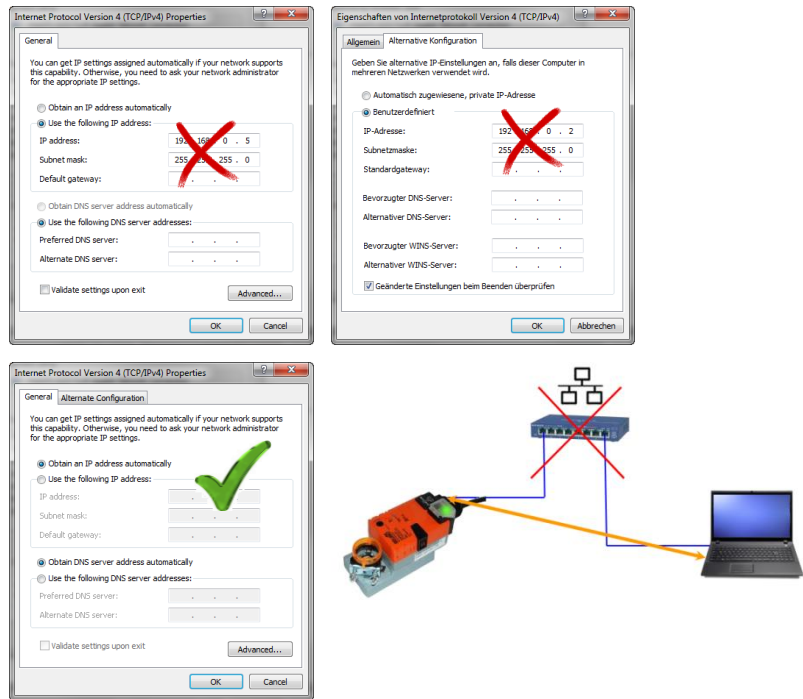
Internet Protocol Version 4 (TCP/IPv4) Properties

General

You can get IP settings assigned automatically if your network supports this capability. Otherwise, you need to ask your network administrator for the appropriate IP settings.

Obtain an IP address automatically

Use the following IP address:

IP address: 192 . 168 . 0 . 5

Subnet mask: 255 . 255 . 255 . 0

Default gateway: . . .

Obtain DNS server address automatically

Use the following DNS server addresses:

Preferred DNS server: . . .

Alternate DNS server: . . .

Validate settings upon exit

Advanced...

OK Cancel

Eigenschaften von Internetprotokoll Version 4 (TCP/IPv4)

Allgemein Alternative Konfiguration

Geben Sie alternative IP-Einstellungen an, falls dieser Computer in mehreren Netzwerken verwendet wird.

Automatisch zugewiesene, private IP-Adresse

Benutzerdefiniert

IP-Adresse: 192 . 168 . 0 . 2

Subnetzmaske: 255 . 255 . 255 . 0

Standardgateway: . . .

Bevorzugter DNS-Server: . . .

Alternativer DNS-Server: . . .

Bevorzugter WINS-Server: . . .

Alternativer WINS-Server: . . .

Geänderte Einstellungen beim Beenden überprüfen

OK Abbrechen

Internet Protocol Version 4 (TCP/IPv4) Properties

General Alternate Configuration

You can get IP settings assigned automatically if your network supports this capability. Otherwise, you need to ask your network administrator for the appropriate IP settings.

Obtain an IP address automatically

Use the following IP address:

IP address:

Subnet mask:

Default gateway:

Obtain DNS server address automatically

Use the following DNS server addresses:

Preferred DNS server: . . .

Alternate DNS server: . . .

Validate settings upon exit

Advanced...

OK Cancel